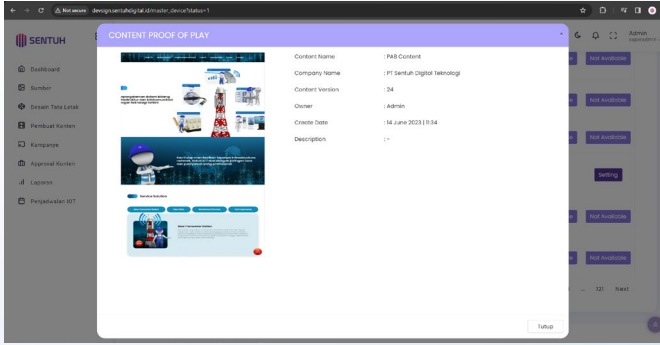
Not secure design.sentuhdigital.id/master_device?status=1

SENTUH

Dashboard
Sumber
Desain Tata Letak
Pembuat Konten
Kampanye
Approval Konten
Laporan
Penjadwalan IOT

CONTENT PROOF OF PLAY

Service Solution

Content Name : PAS Content
Company Name : PT Sentuh Digital Teknologi
Content Version : 24
Owner : Admin
Create Date : 14 June 2023 | 11:34
Description : -

Tutup

Admin

Not Available
Not Available
Not Available
Setting
Not Available
Not Available
... 121 Next